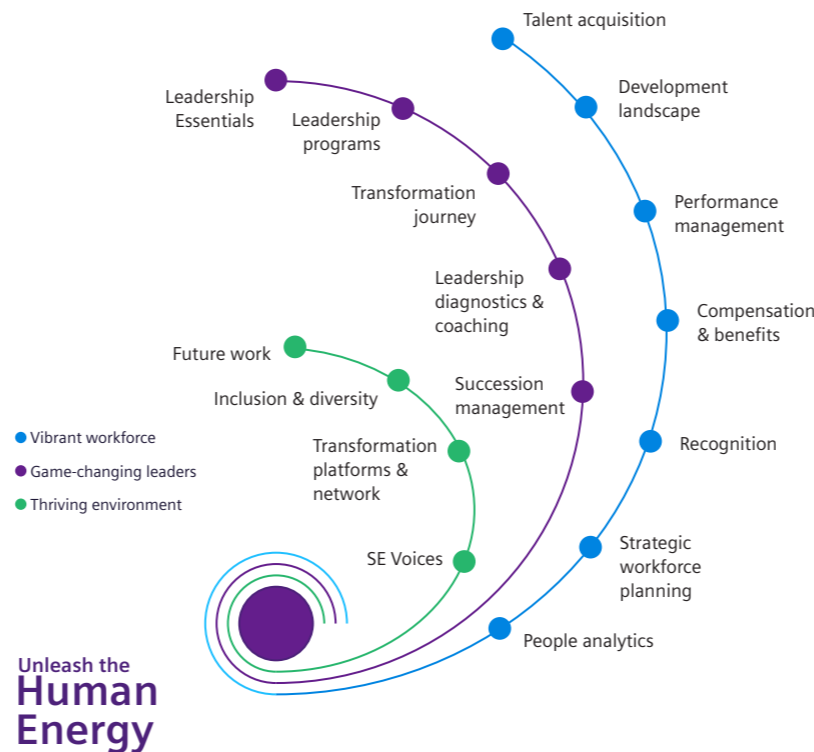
Talent acquisition

Development landscape

Performance management

Compensation & benefits

Recognition

Strategic workforce planning

People analytics

Leadership Essentials

Leadership programs

Transformation journey

Leadership diagnostics & coaching

Succession management

Future work

Inclusion & diversity

Transformation platforms & network

SE Voices

Vibrant workforce

Game-changing leaders

Thriving environment

Unleash the Human Energy